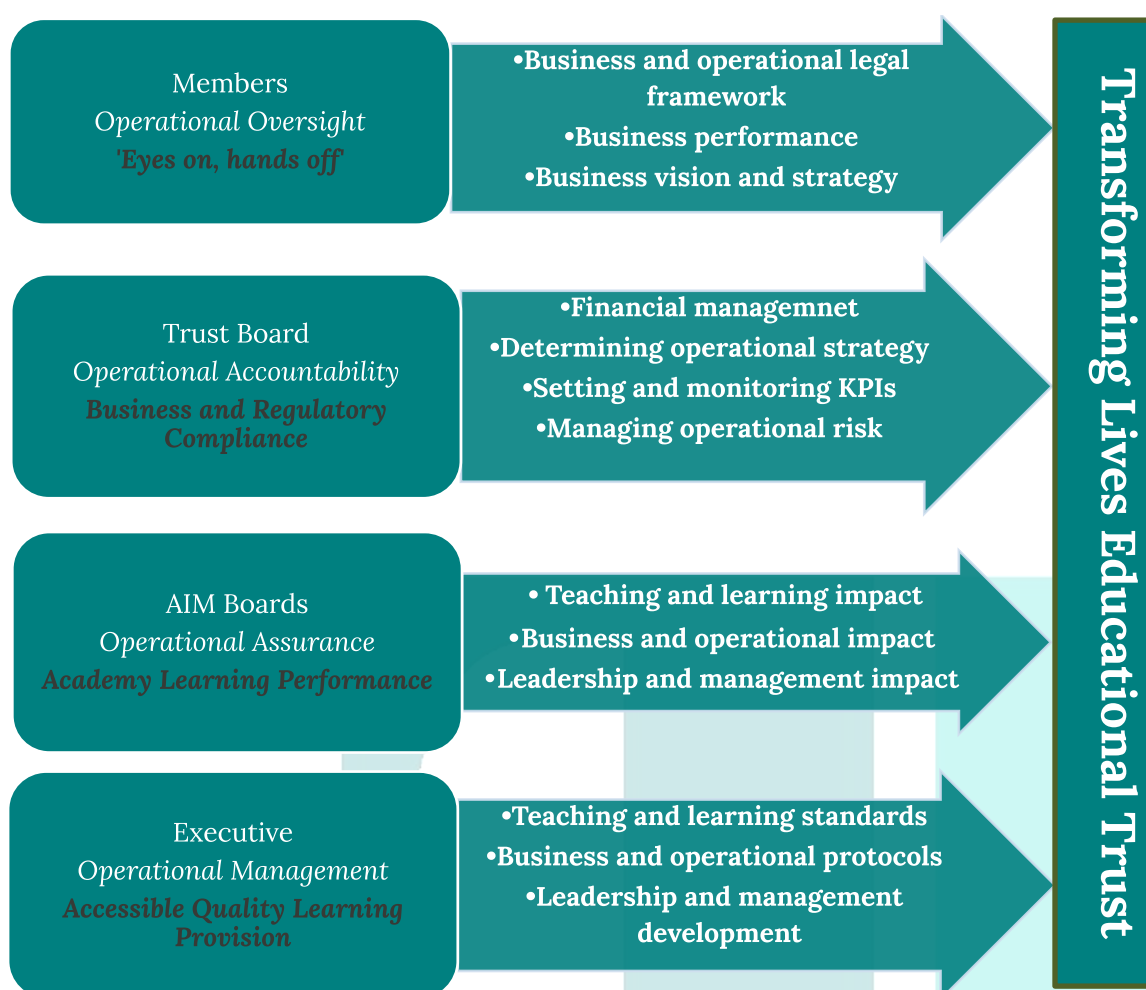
Members
Operational Oversight
'Eyes on, hands off'

•Business and operational legal framework
•Business performance
•Business vision and strategy

Trust Board
Operational Accountability
Business and Regulatory Compliance

•Financial managemnet
•Determining operational strategy
•Setting and monitoring KPIs
•Managing operational risk

AIM Boards
Operational Assurance
Academy Learning Performance

• Teaching and learning impact
•Business and operational impact
•Leadership and management impact

Executive
Operational Management
Accessible Quality Learning Provision

•Teaching and learning standards
•Business and operational protocols
•Leadership and management development

Transforming Lives Educational Trust